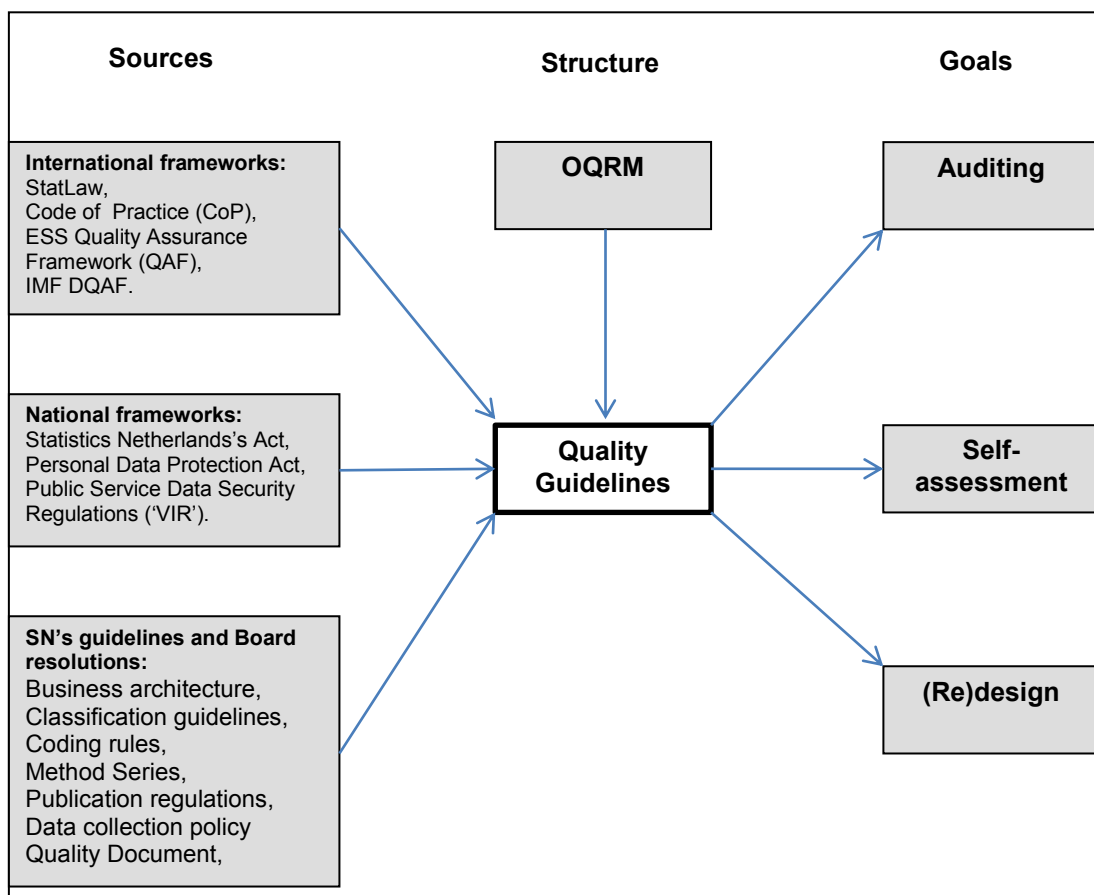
Sources

Structure

Goals

International frameworks:
StatLaw,
Code of Practice (CoP),
ESS Quality Assurance Framework (QAF),
IMF DQAF.

OQRM

Auditing

National frameworks:
Statistics Netherlands's Act,
Personal Data Protection Act,
Public Service Data Security Regulations ('VIR').

Quality Guidelines

Self-assessment

SN's guidelines and Board resolutions:
Business architecture,
Classification guidelines,
Coding rules,
Method Series,
Publication regulations,
Data collection policy
Quality Document,

(Re)design